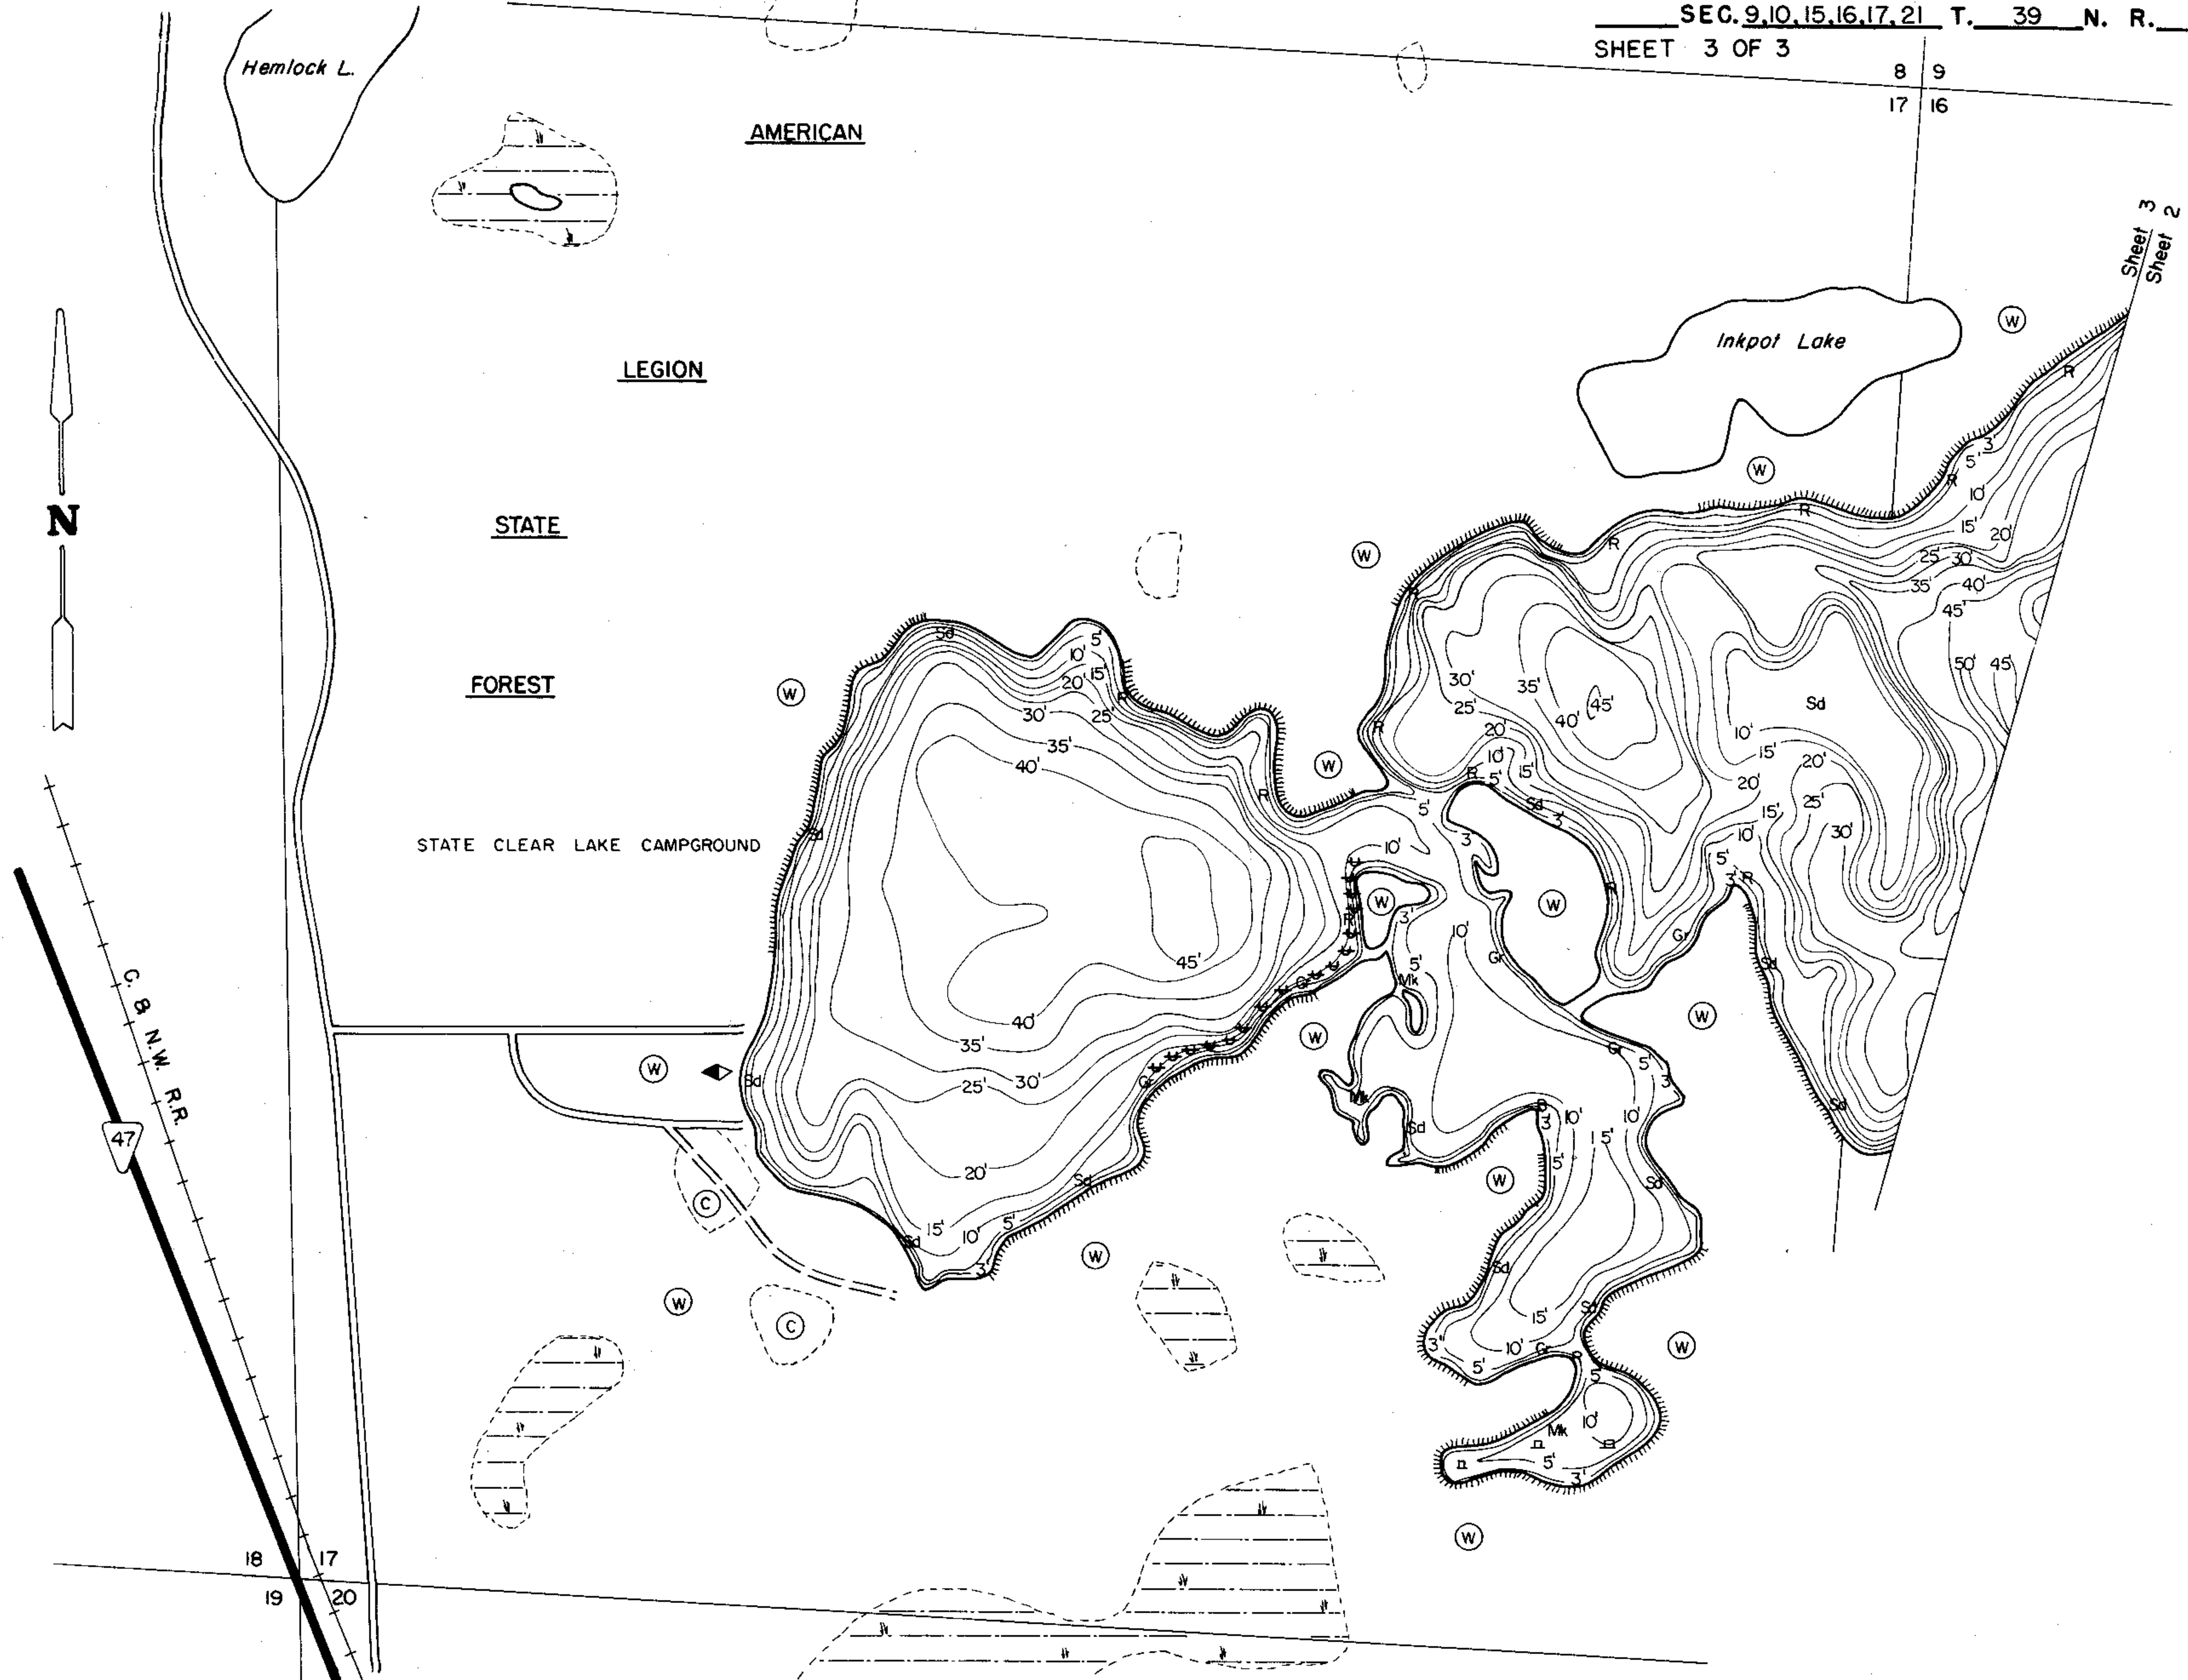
SEC. 9, 10, 15, 16, 17, 21 T. 39 N. R.

SHEET 3 OF 3

8 9
17 16

Hemlock L.

AMERICAN

LEGION

STATE

FOREST

STATE CLEAR LAKE CAMPGROUND

N

C. & N.W. R.R.

47

Inkpot Lake

Sheet 3
Sheet 2

W W W W W W W W W W W W W W W

C C

Sd R Gr Mk

5' 10' 15' 20' 25' 30' 35' 40' 45'

3' 5' 10' 15' 20' 25' 30' 35' 40' 45' 50' 45'

30' 35' 40' 45' 25' 20' 10' 5' 15'

10' 15' 20' 25' 30'

18 17
19 20